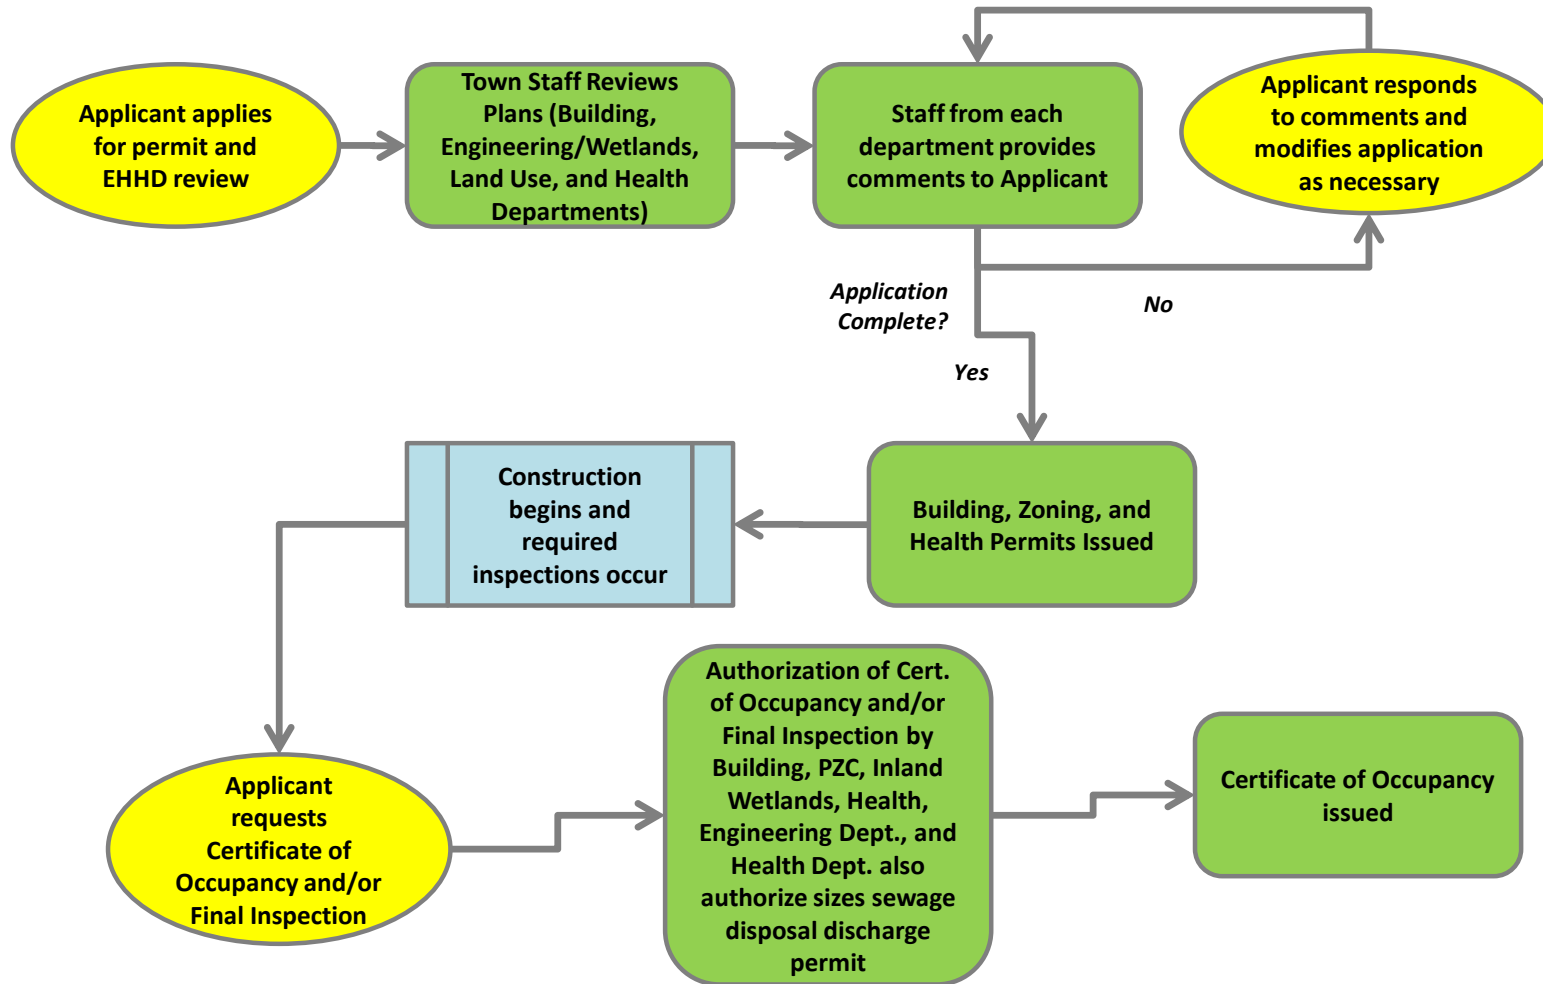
Applicant applies for permit and EHHD review

Town Staff Reviews Plans (Building, Engineering/Wetlands, Land Use, and Health Departments)

Staff from each department provides comments to Applicant

Applicant responds to comments and modifies application as necessary

Application Complete?

No

Yes

Building, Zoning, and Health Permits Issued

Construction begins and required inspections occur

Applicant requests Certificate of Occupancy and/or Final Inspection

Authorization of Cert. of Occupancy and/or Final Inspection by Building, PZC, Inland Wetlands, Health, Engineering Dept., and Health Dept. also authorize sizes sewage disposal discharge permit

Certificate of Occupancy issued